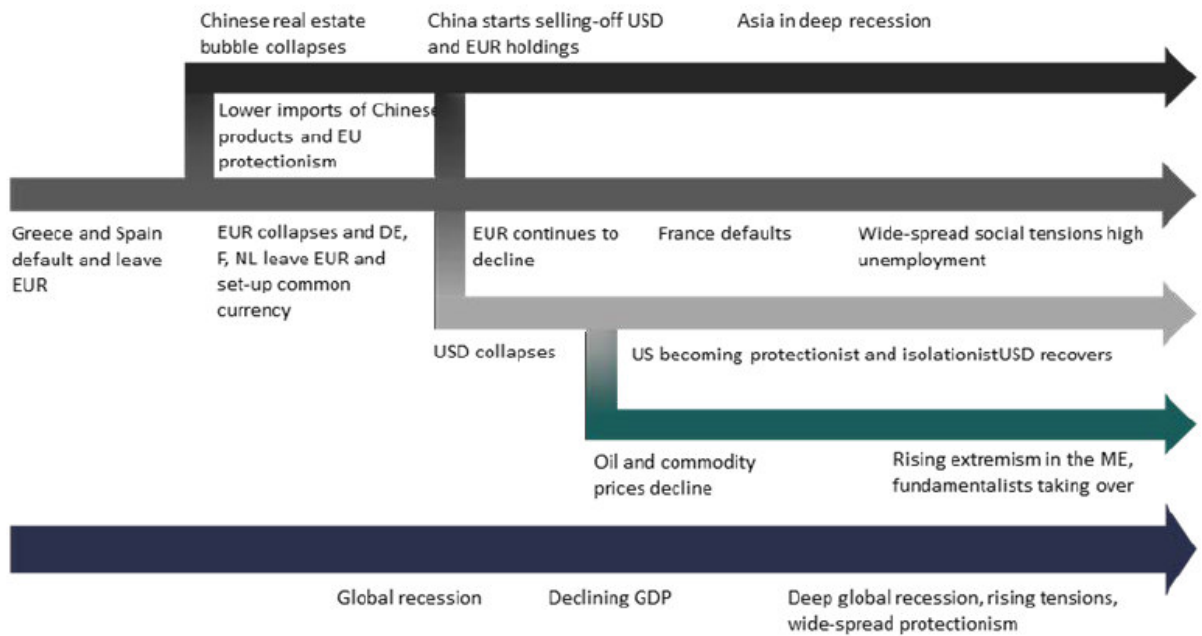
Chinese real estate bubble collapses

China starts selling-off USD and EUR holdings

Asia in deep recession

Lower imports of Chinese products and EU protectionism

Greece and Spain default and leave EUR

EUR collapses and DE, F, NL leave EUR and set-up common currency

EUR continues to decline

France defaults

Wide-spread social tensions high unemployment

USD collapses

US becoming protectionist and isolationistUSD recovers

Oil and commodity prices decline

Rising extremism in the ME, fundamentalists taking over

Global recession

Declining GDP

Deep global recession, rising tensions, wide-spread protectionism